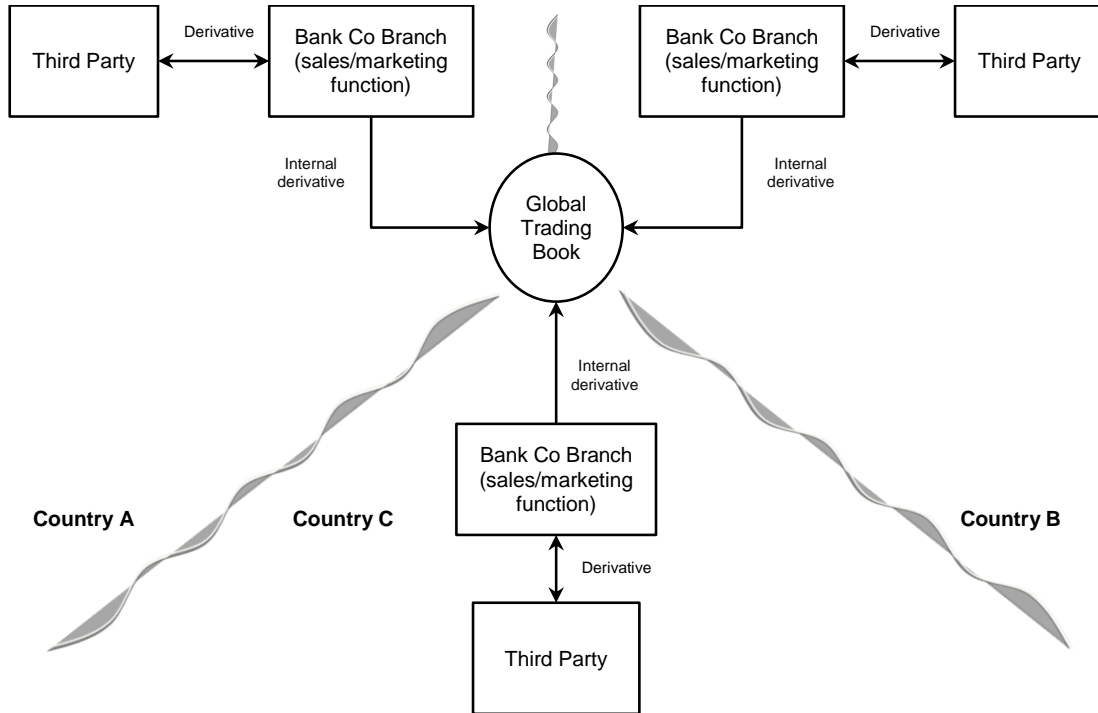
Third Party

Derivative

Bank Co Branch (sales/marketing function)

Bank Co Branch (sales/marketing function)

Derivative

Third Party

Internal derivative

Internal derivative

Global Trading Book

Internal derivative

Bank Co Branch (sales/marketing function)

Country A

Country C

Country B

Derivative

Third Party